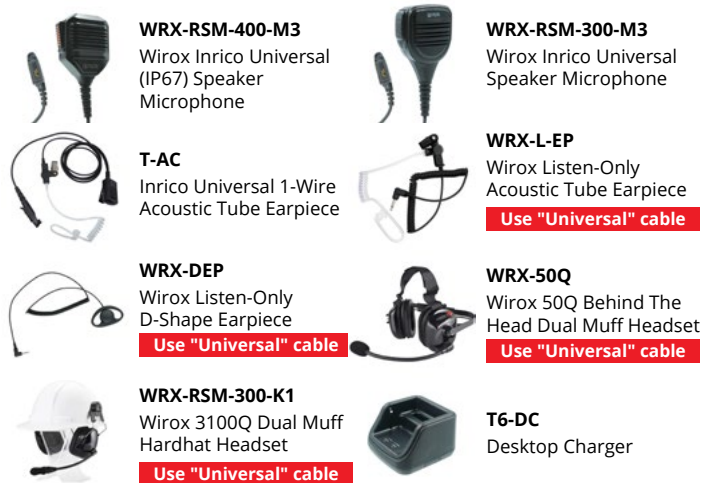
WRX-RSM-400-M3
Wirox Inrico Universal (IP67) Speaker Microphone

WRX-RSM-300-M3
Wirox Inrico Universal Speaker Microphone

T-AC
Inrico Universal 1-Wire Acoustic Tube Earpiece

WRX-L-EP
Wirox Listen-Only Acoustic Tube Earpiece
Use "Universal" cable

WRX-DEP
Wirox Listen-Only D-Shape Earpiece
Use "Universal" cable

WRX-50Q
Wirox 50Q Behind The Head Dual Muff Headset
Use "Universal" cable

WRX-RSM-300-K1
Wirox 3100Q Dual Muff Hardhat Headset
Use "Universal" cable

T6-DC
Desktop Charger